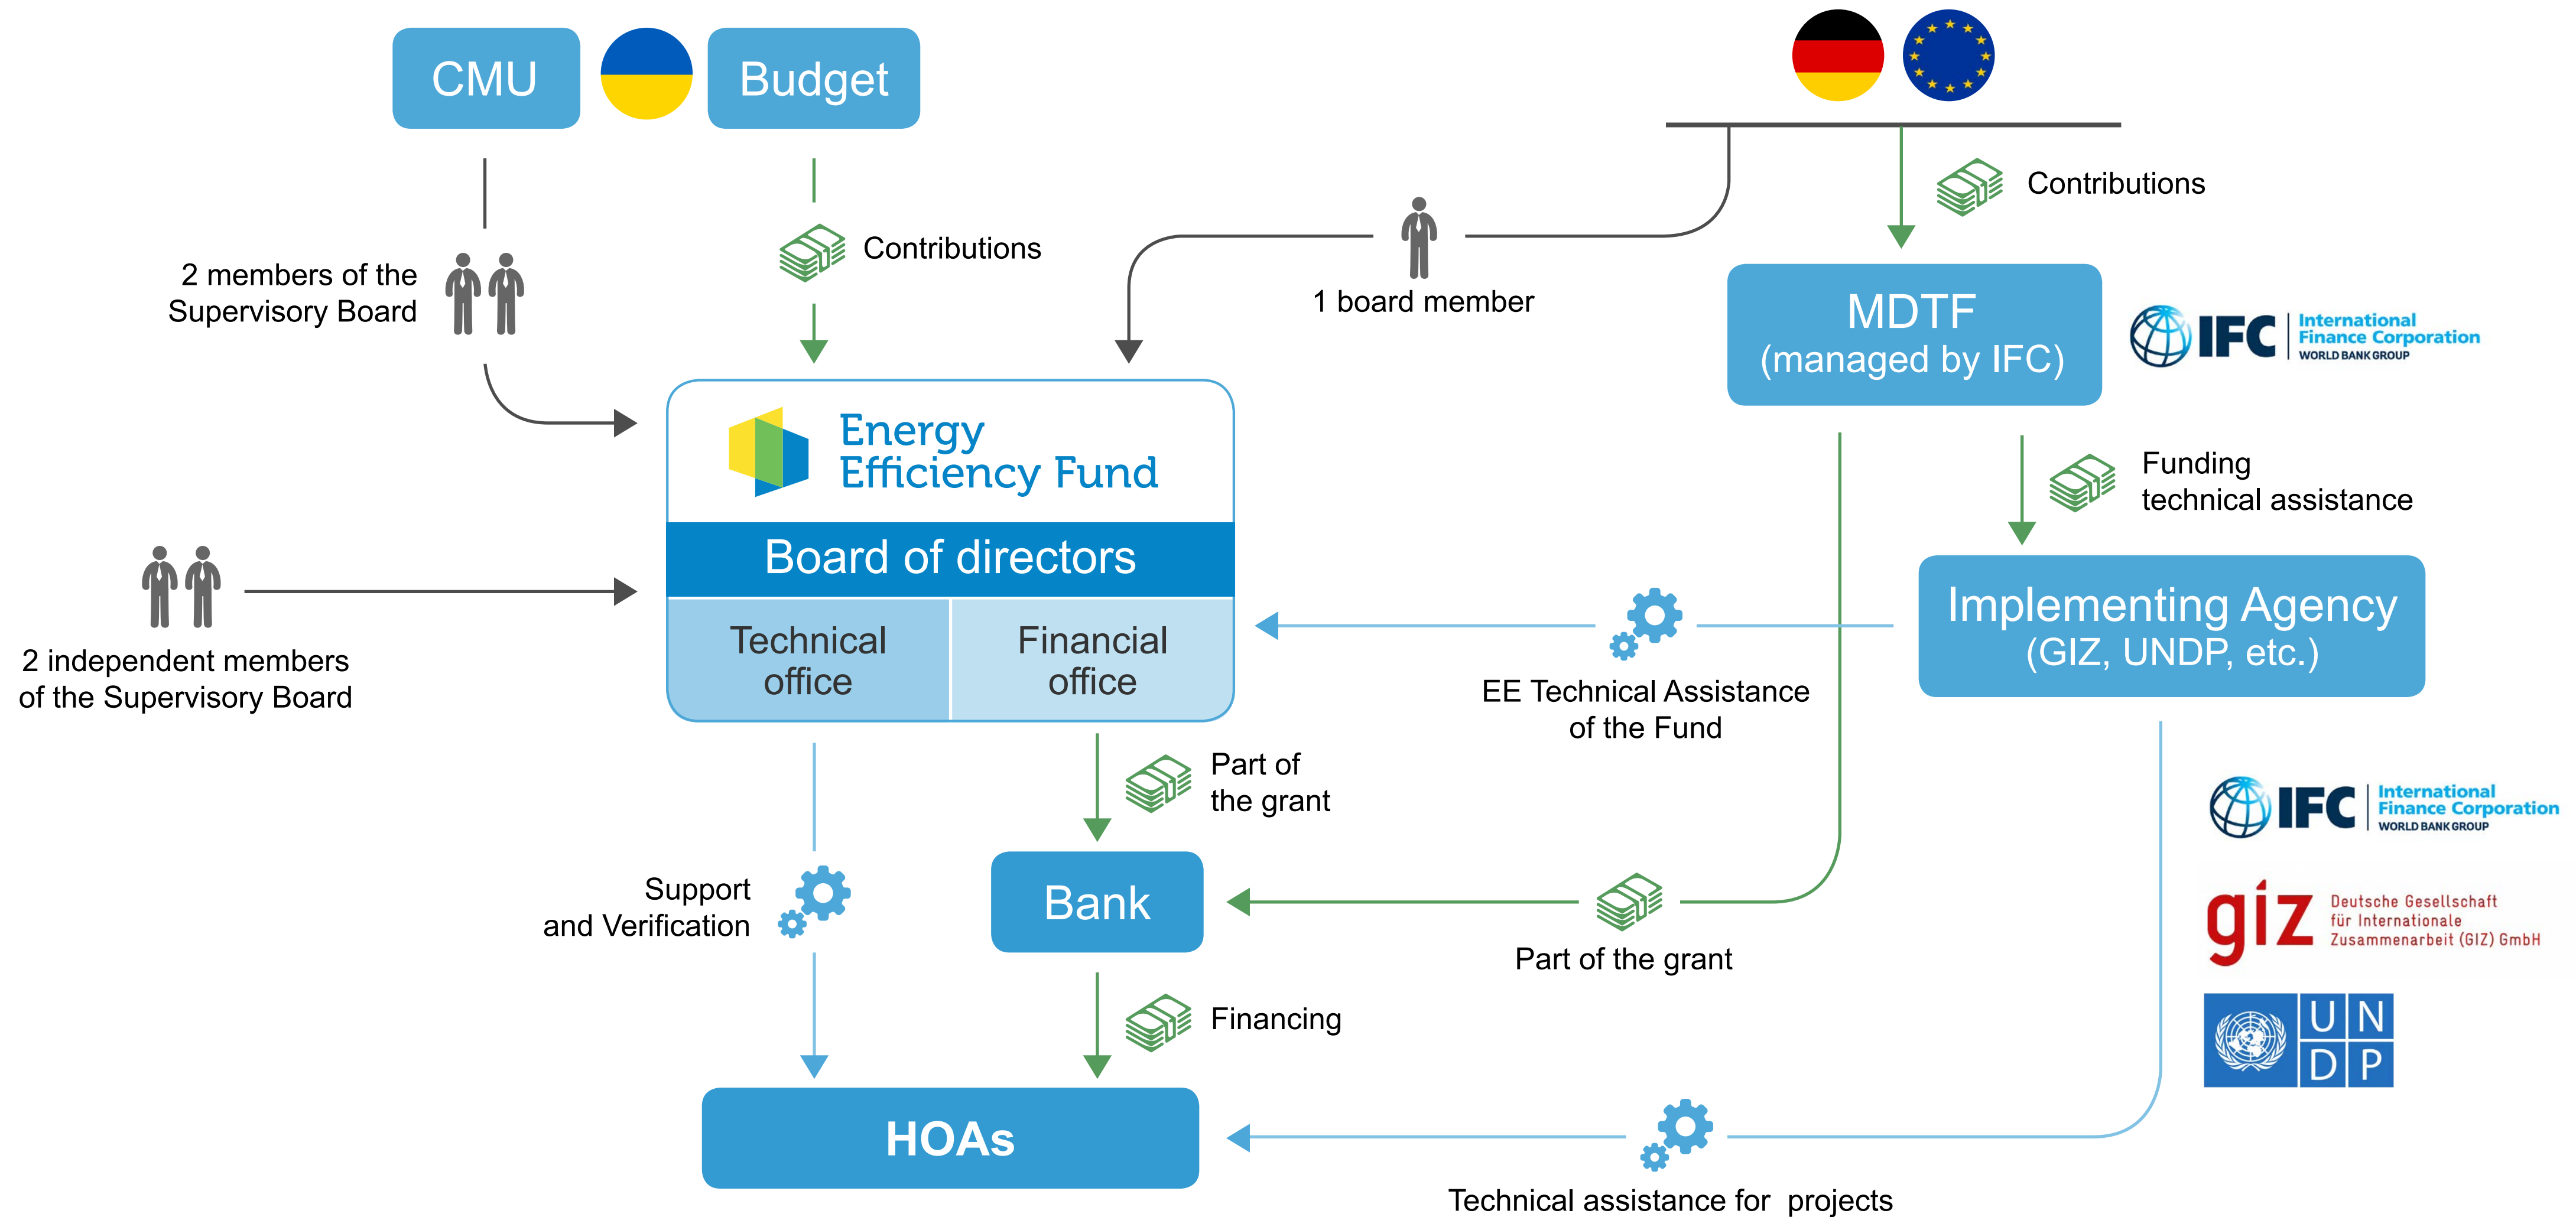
CMU

Budget

Contributions

2 members of the Supervisory Board

1 board member

Contributions

MDTF
(managed by IFC)

IFC International Finance Corporation WORLD BANK GROUP

Energy Efficiency Fund

Board of directors

Technical office

Financial office

2 independent members of the Supervisory Board

Funding technical assistance

Implementing Agency
(GIZ, UNDP, etc.)

EE Technical Assistance of the Fund

Part of the grant

IFC International Finance Corporation WORLD BANK GROUP

Bank

Support and Verification

Part of the grant

giz Deutsche Gesellschaft für Internationale Zusammenarbeit (GIZ) GmbH

Financing

U N D P

HOAs

Technical assistance for projects